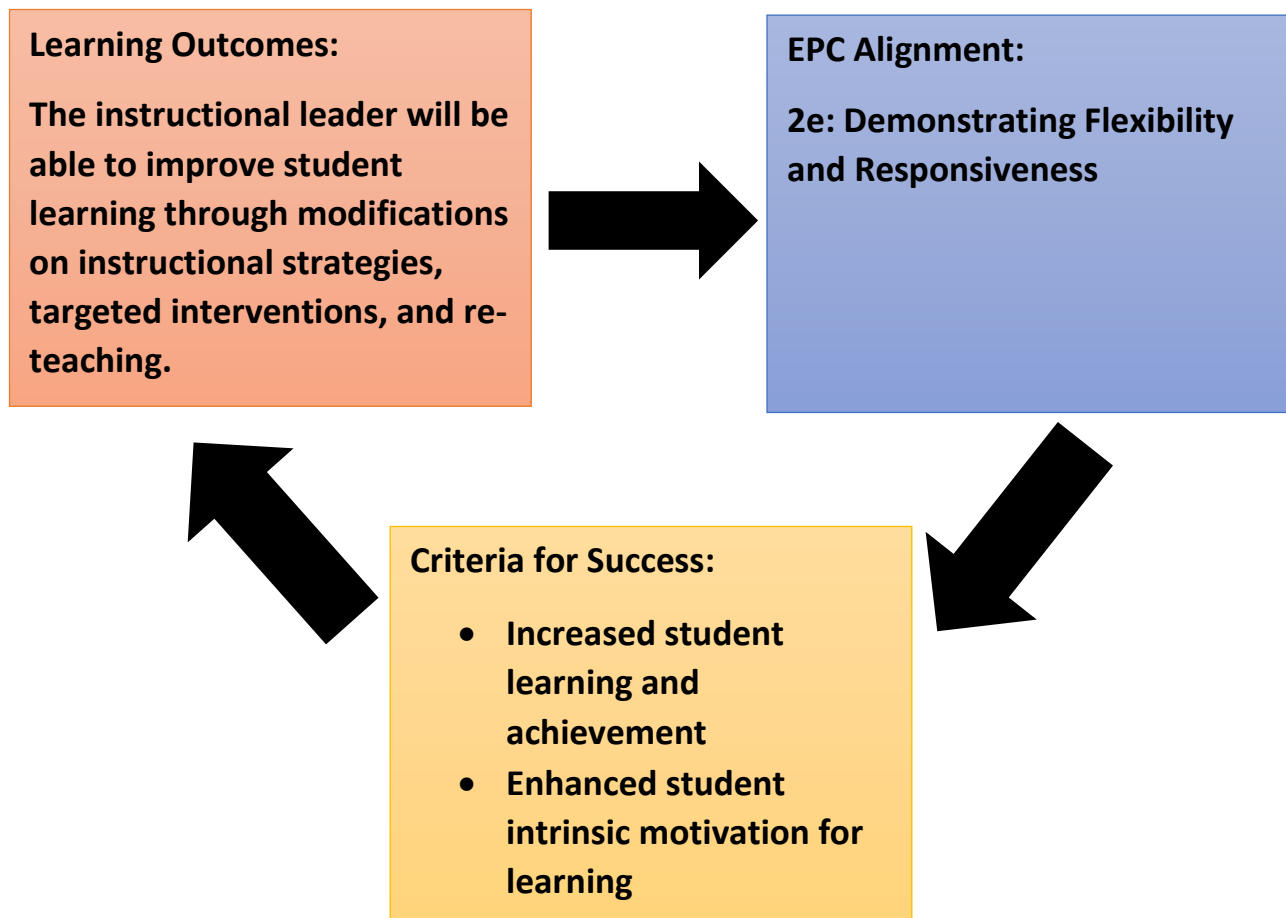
Learning Outcomes:

The instructional leader will be able to improve student learning through modifications on instructional strategies, targeted interventions, and re-teaching.

EPC Alignment:

2e: Demonstrating Flexibility and Responsiveness

Criteria for Success:

- Increased student learning and achievement
- Enhanced student intrinsic motivation for learning